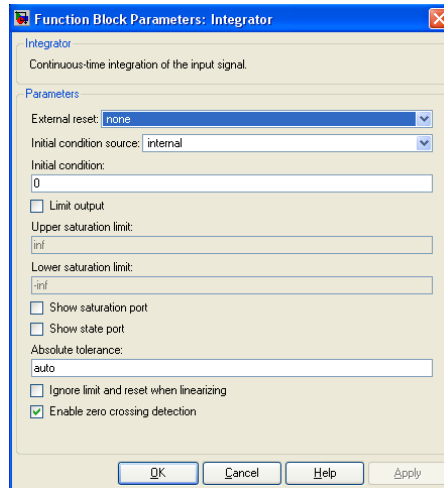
Function Block Parameters: Integrator

Integrator

Continuous-time integration of the input signal.

Parameters

External reset: none

Initial condition source: internal

Initial condition:

0

Limit output

Upper saturation limit:

inf

Lower saturation limit:

-inf

Show saturation port

Show state port

Absolute tolerance:

auto

Ignore limit and reset when linearizing

Enable zero crossing detection

OK Cancel Help Apply